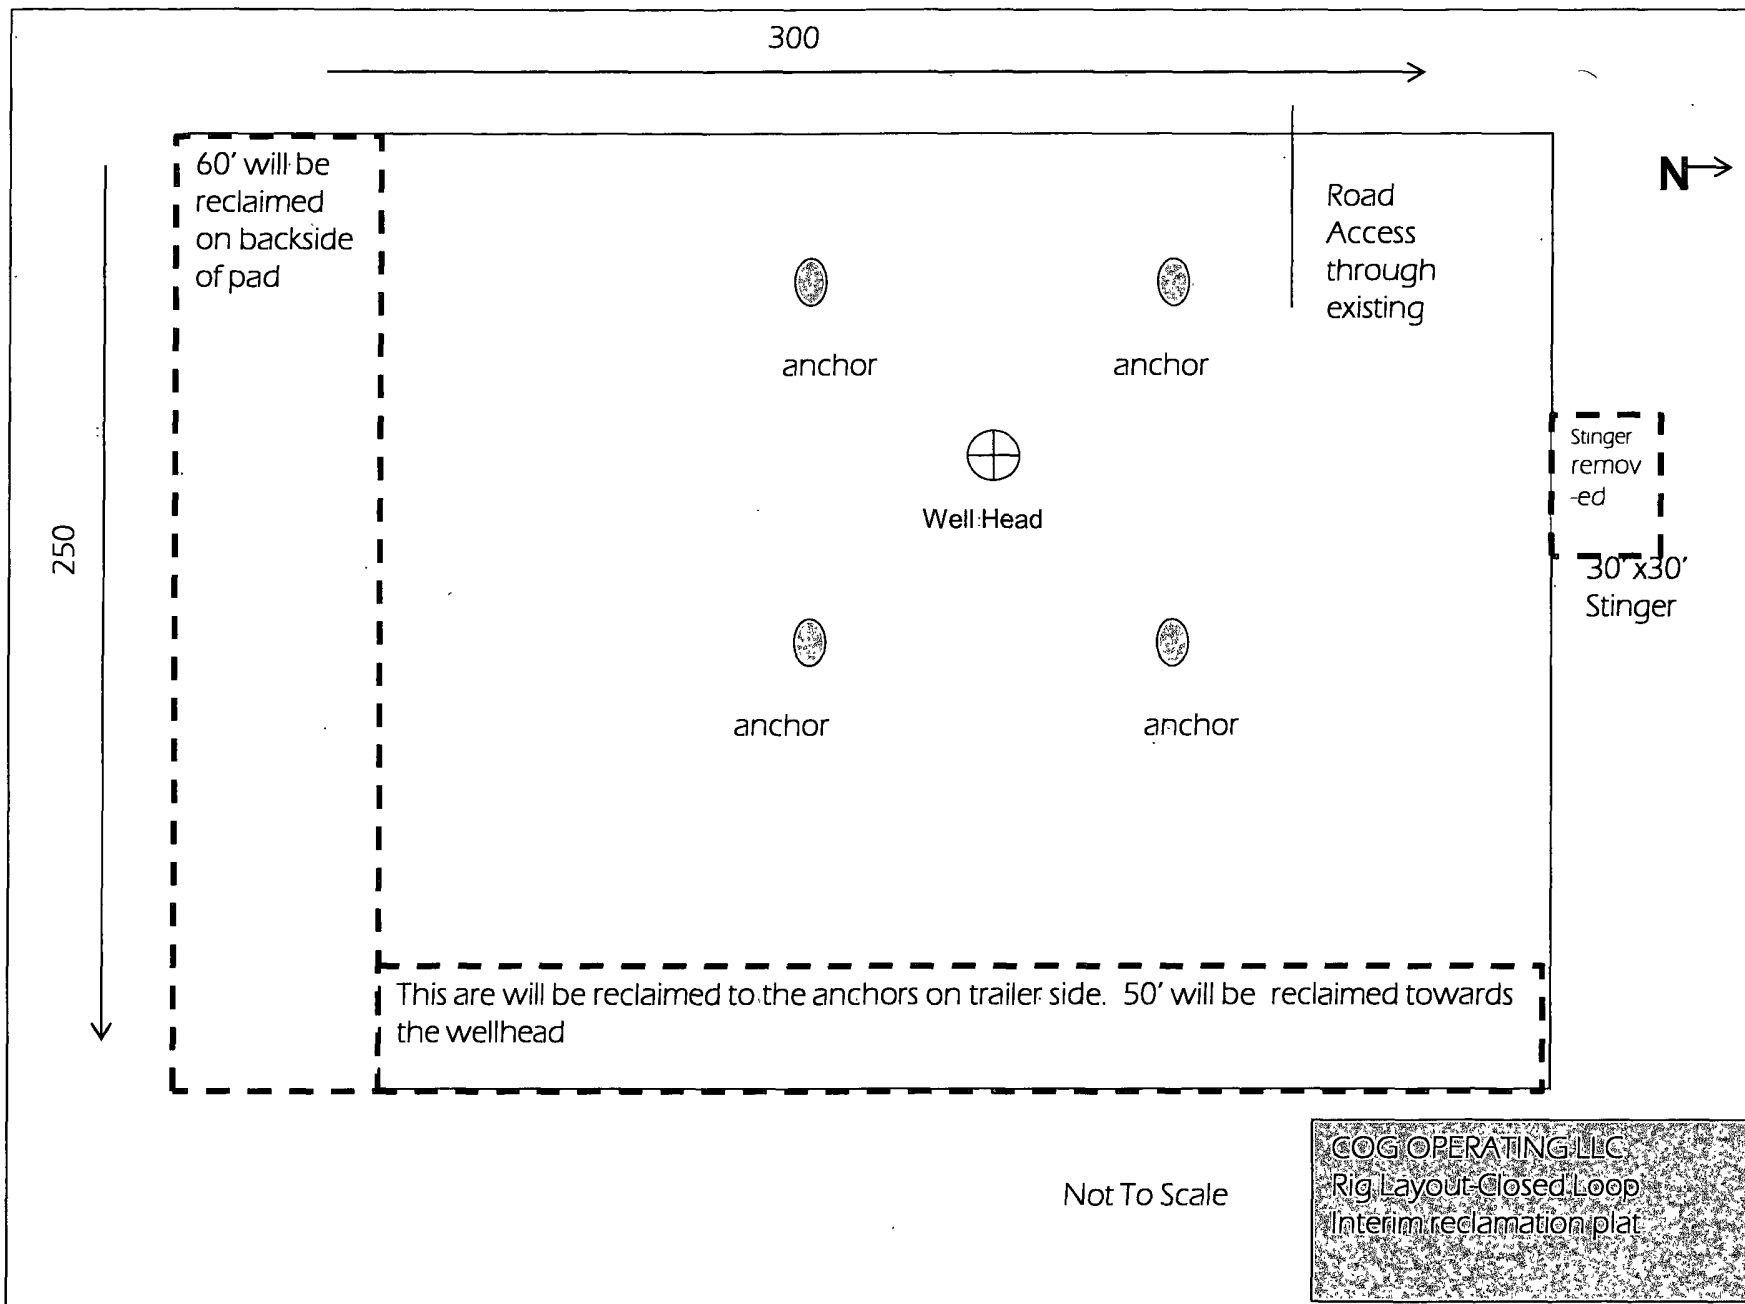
300

250

60' will be reclaimed on backside of pad

Road Access through existing

N

anchor

anchor

Well Head

Stinger remov -ed

30'x30' Stinger

anchor

anchor

This are will be reclaimed to the anchors on trailer side. 50' will be reclaimed towards the wellhead

Not To Scale

COG OPERATING LLC
Rig Layout-Closed Loop
Interim reclamation plat